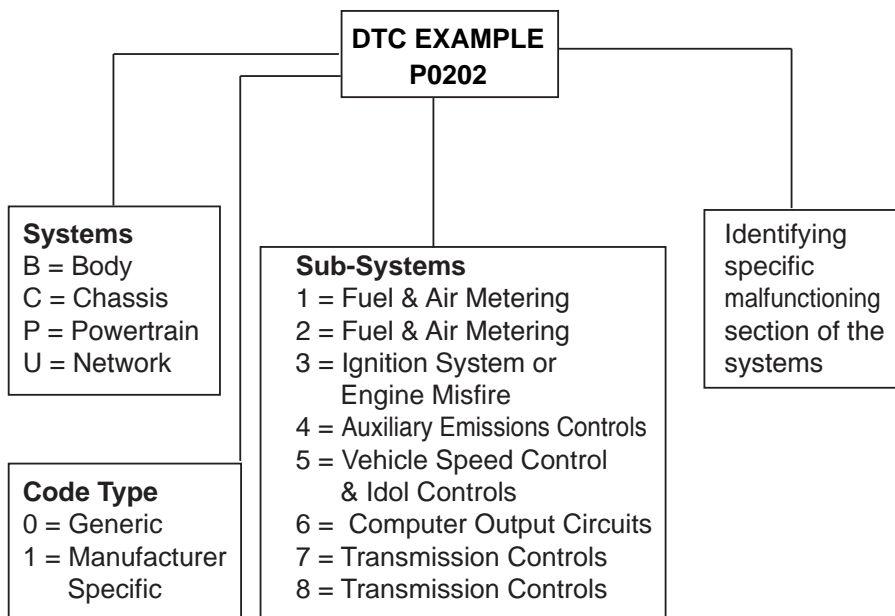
DTC EXAMPLE
P0202

Systems
B = Body
C = Chassis
P = Powertrain
U = Network

Code Type
0 = Generic
1 = Manufacturer Specific

Sub-Systems
1 = Fuel & Air Metering
2 = Fuel & Air Metering
3 = Ignition System or Engine Misfire
4 = Auxiliary Emissions Controls
5 = Vehicle Speed Control & Idol Controls
6 = Computer Output Circuits
7 = Transmission Controls
8 = Transmission Controls

Identifying specific malfunctioning section of the systems